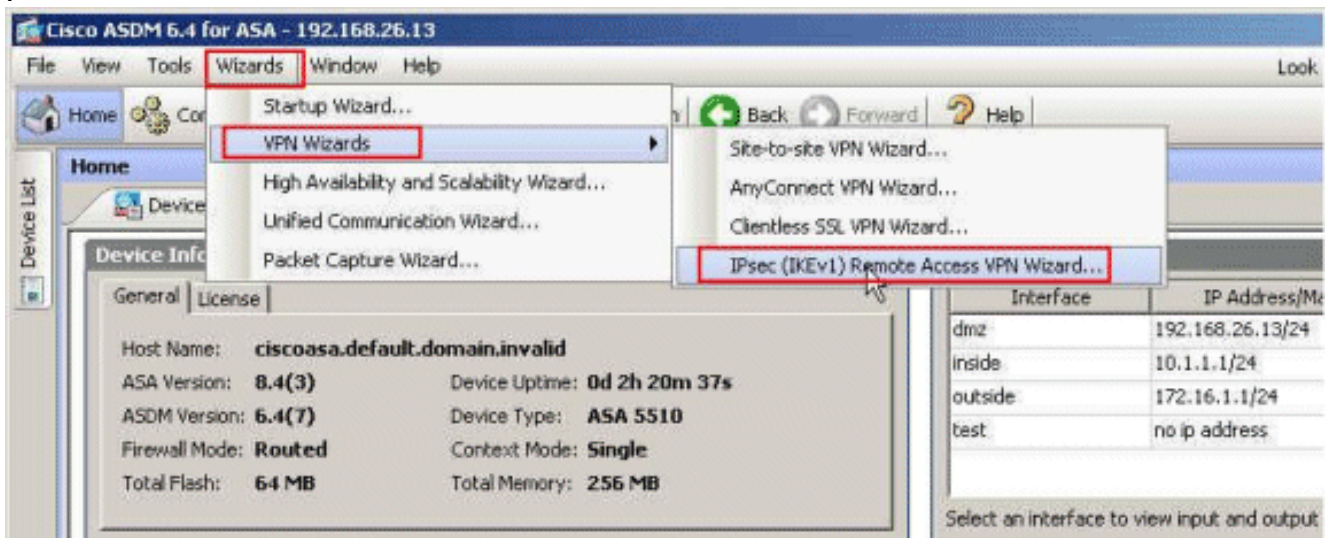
Cisco ASDM 6.4 for ASA - 192.168.26.13

File View Tools Wizards Window Help Look

Home Co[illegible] Back Forward Help

Startup Wizard...
VPN Wizards
High Availability and Scalability Wizard...
Unified Communication Wizard...
Packet Capture Wizard...

Site-to-site VPN Wizard...
AnyConnect VPN Wizard...
Clientless SSL VPN Wizard...
IPsec (IKEv1) Remote Access VPN Wizard...

Device List

Home

Device

Device Info

General License

Host Name: ciscoasa.default.domain.invalid
ASA Version: 8.4(3) Device Uptime: 0d 2h 20m 37s
ASDM Version: 6.4(7) Device Type: ASA 5510
Firewall Mode: Routed Context Mode: Single
Total Flash: 64 MB Total Memory: 256 MB

| Interface | IP Address/Ma |
|---|---|
| dmz | 192.168.26.13/24 |
| inside | 10.1.1.1/24 |
| outside | 172.16.1.1/24 |
| test | no ip address |

Select an interface to view input and output